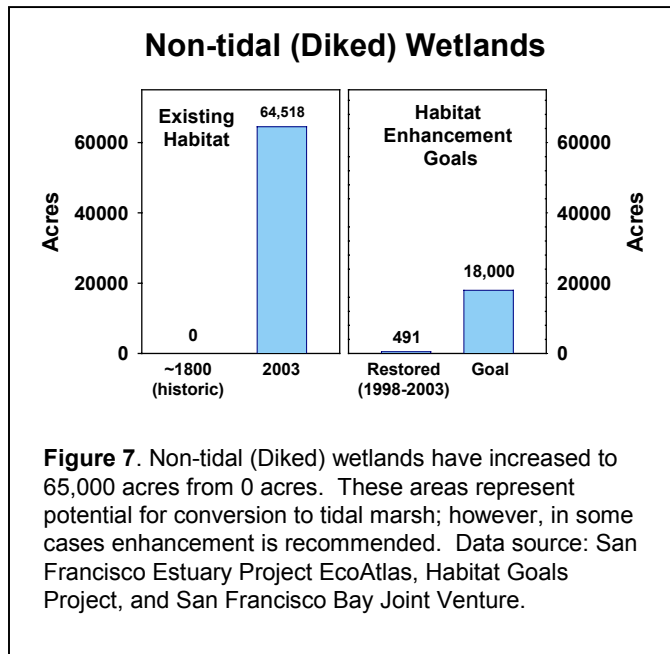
Non-tidal (Diked) Wetlands

Existing Habitat

64,518

60000

40000

20000

0

Acres

0

~1800 (historic)

2003

Habitat Enhancement Goals

60000

40000

20000

0

Acres

18,000

491

Restored (1998-2003)

Goal

**Figure 7**. Non-tidal (Diked) wetlands have increased to 65,000 acres from 0 acres. These areas represent potential for conversion to tidal marsh; however, in some cases enhancement is recommended. Data source: San Francisco Estuary Project EcoAtlas, Habitat Goals Project, and San Francisco Bay Joint Venture.